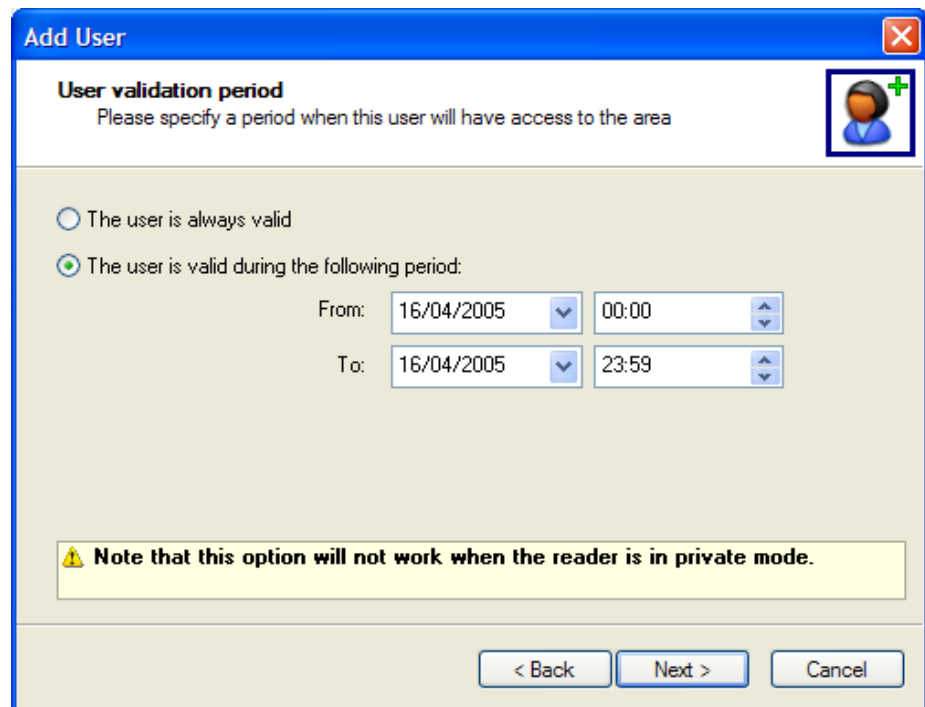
Add User

User validation period
Please specify a period when this user will have access to the area

The user is always valid

The user is valid during the following period:

From: 16/04/2005 00:00

To: 16/04/2005 23:59

Note that this option will not work when the reader is in private mode.

< Back Next > Cancel